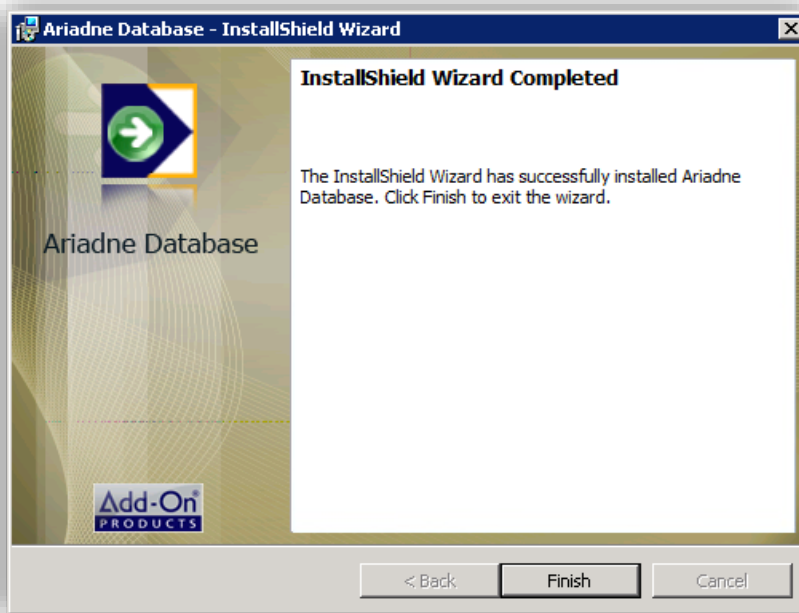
Ariadne Database - InstallShield Wizard

Ariadne Database

InstallShield Wizard Completed

The InstallShield Wizard has successfully installed Ariadne Database. Click Finish to exit the wizard.

Add-On PRODUCTS

< Back
Finish
Cancel